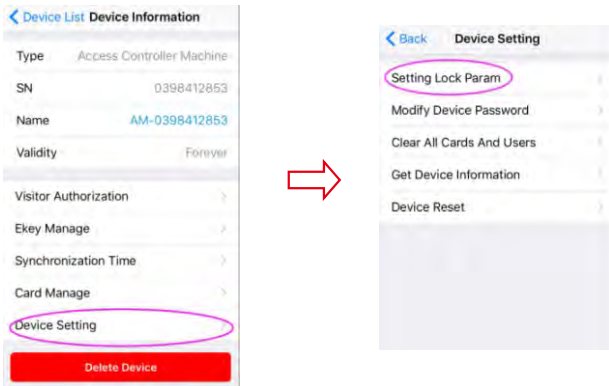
Device List Device Information

Type Access Controller Machine

SN 0398412853

Name AM-0398412853

Validity Forever

Visitor Authorization

Ekey Manage

Synchronization Time

Card Manage

Device Setting

Delete Device

Back Device Setting

Setting Lock Param

Modify Device Password

Clear All Cards And Users

Get Device Information

Device Reset